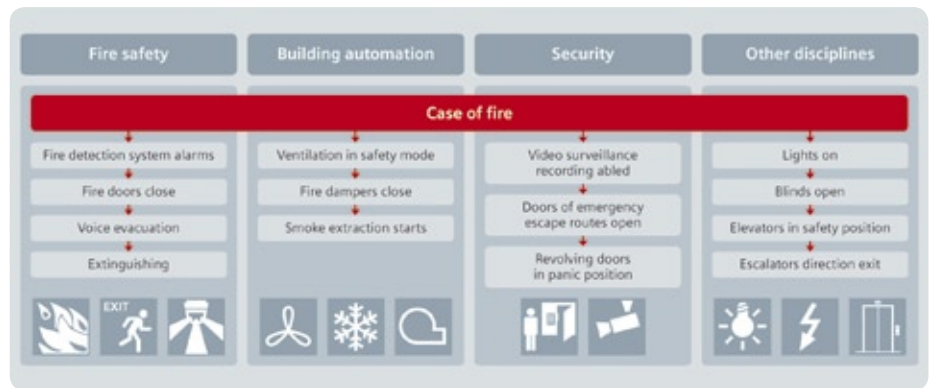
Fire safety

Building automation

Security

Other disciplines

Case of fire

Fire detection system alarms

Fire doors close

Voice evacuation

Extinguishing

EXIT

Ventilation in safety mode

Fire dampers close

Smoke extraction starts

Video surveillance recording abled

Doors of emergency escape routes open

Revolving doors in panic position

Lights on

Blinds open

Elevators in safety position

Escalators direction exit